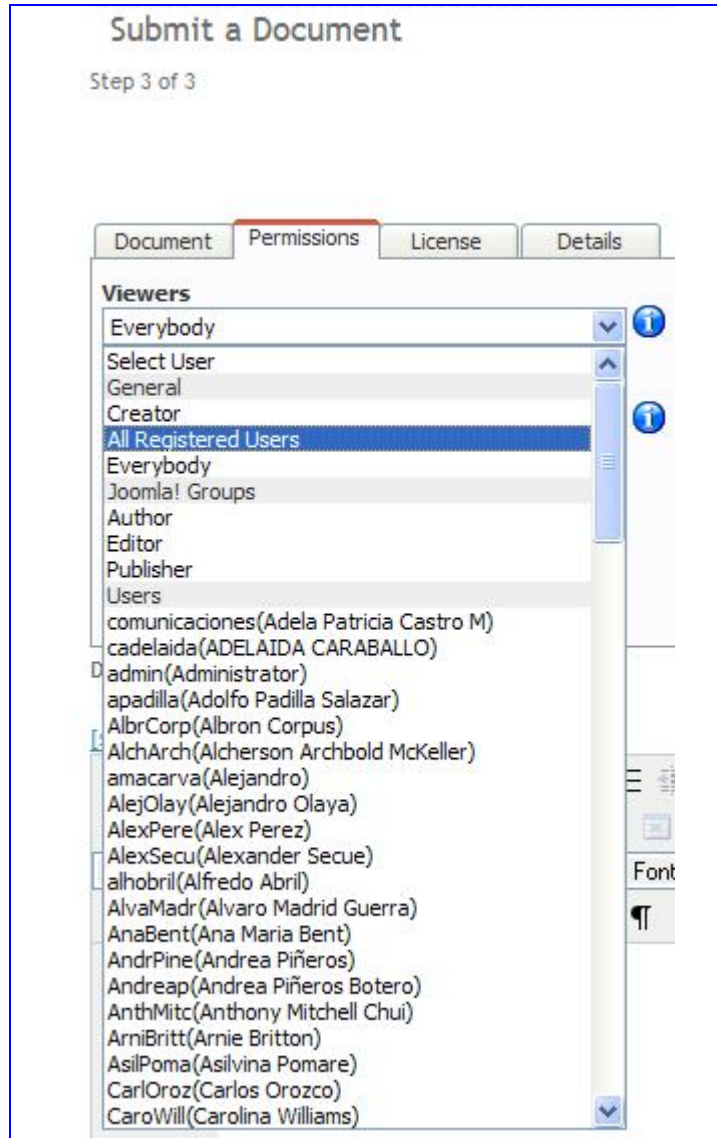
Submit a Document

Step 3 of 3

Document | Permissions | License | Details

Viewers

Everybody

Select User
General
Creator
All Registered Users
Everybody
Joomla! Groups
Author
Editor
Publisher
Users
comunicaciones(Adela Patricia Castro M)
cadelaida(ADELAIDA CARABALLO)
admin(Administrator)
apadilla(Adolfo Padilla Salazar)
AlbrCorp(Albron Corpus)
AlchArch(Alcherson Archbold McKeller)
amacarva(Alejandro)
AlejOlay(Alejandro Olaya)
AlexPere(Alex Perez)
AlexSecu(Alexander Secue)
alhobril(Alfredo Abril)
AlvaMadr(Alvaro Madrid Guerra)
AnaBent(Ana Maria Bent)
AndrPine(Andrea Piñeros)
Andreap(Andrea Piñeros Botero)
AnthMitc(Anthony Mitchell Chui)
ArniBritt(Arnie Britton)
AsilPoma(Asilvina Pomare)
CarlOroz(Carlos Orozco)
CaroWill(Carolina Williams)

D

Font

¶